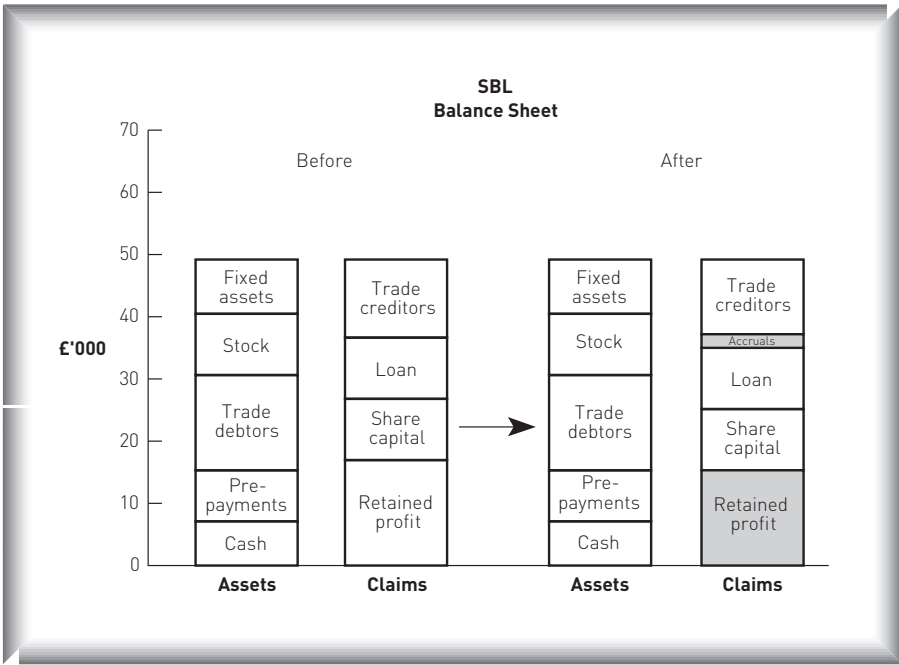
SBL
Balance Sheet

70
60
50
40
30
20
10
0

£'000

Before

Fixed assets
Stock
Trade debtors
Pre-payments
Cash

Assets

Trade creditors
Loan
Share capital
Retained profit

Claims

After

Fixed assets
Stock
Trade debtors
Pre-payments
Cash

Assets

Trade creditors
Accruals
Loan
Share capital
Retained profit

Claims